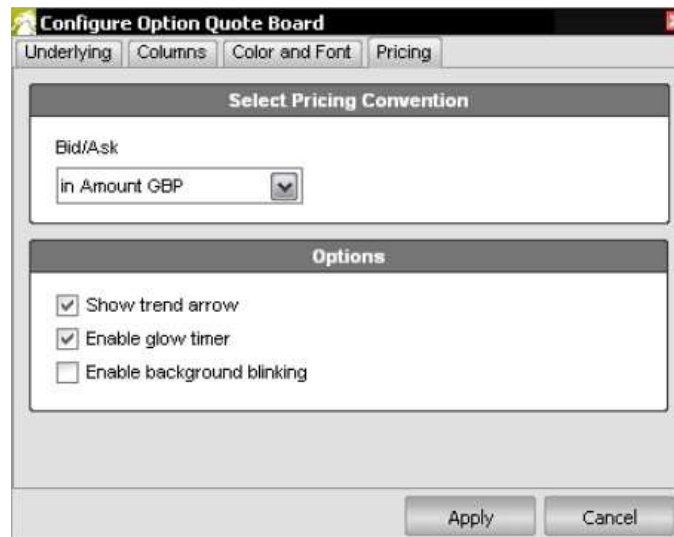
Configure Option Quote Board

Underlying | Columns | Color and Font | Pricing

Select Pricing Convention

Bid/Ask

in Amount GBP

Options

Show trend arrow

Enable glow timer

Enable background blinking

Apply

Cancel